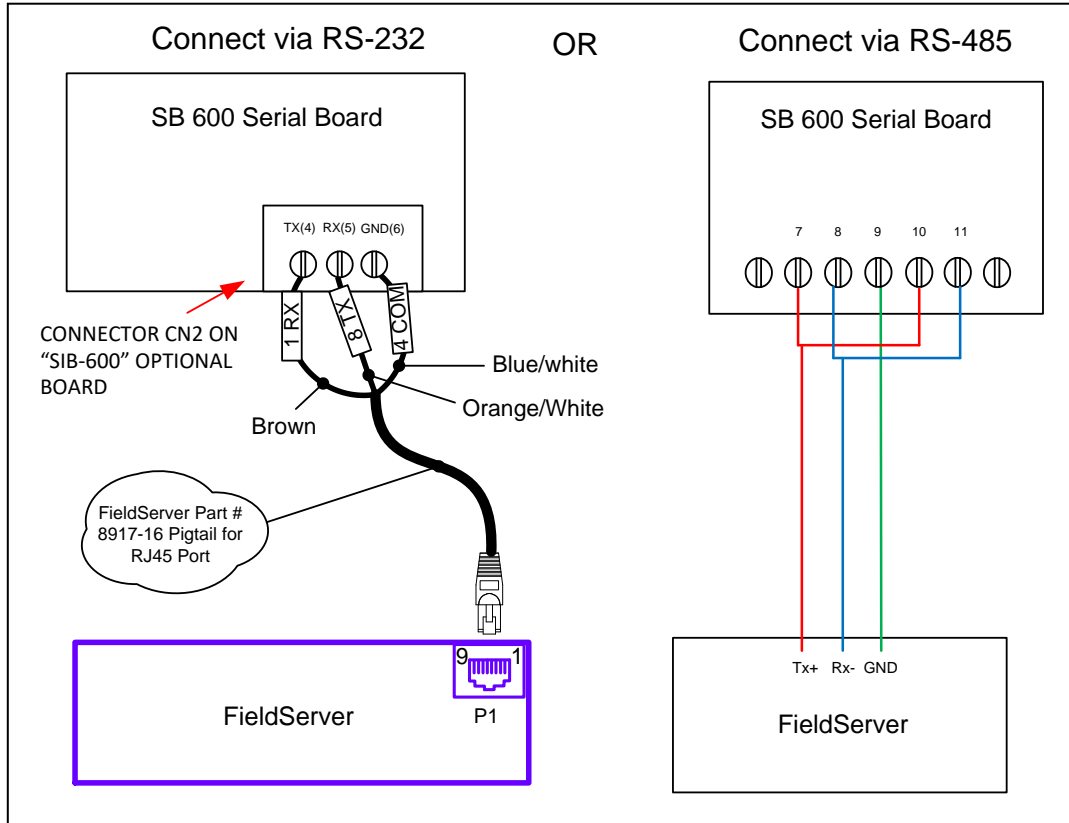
Connect via RS-232

OR

Connect via RS-485

SB 600 Serial Board

TX(4) RX(5) GND(6)

1 RX

8 TX

4 COM

CONNECTOR CN2 ON "SIB-600" OPTIONAL BOARD

Blue/white

Orange/White

Brown

FieldServer Part # 8917-16 Pigtail for RJ45 Port

9

1

P1

FieldServer

SB 600 Serial Board

7 8 9 10 11

Tx+ Rx- GND

FieldServer